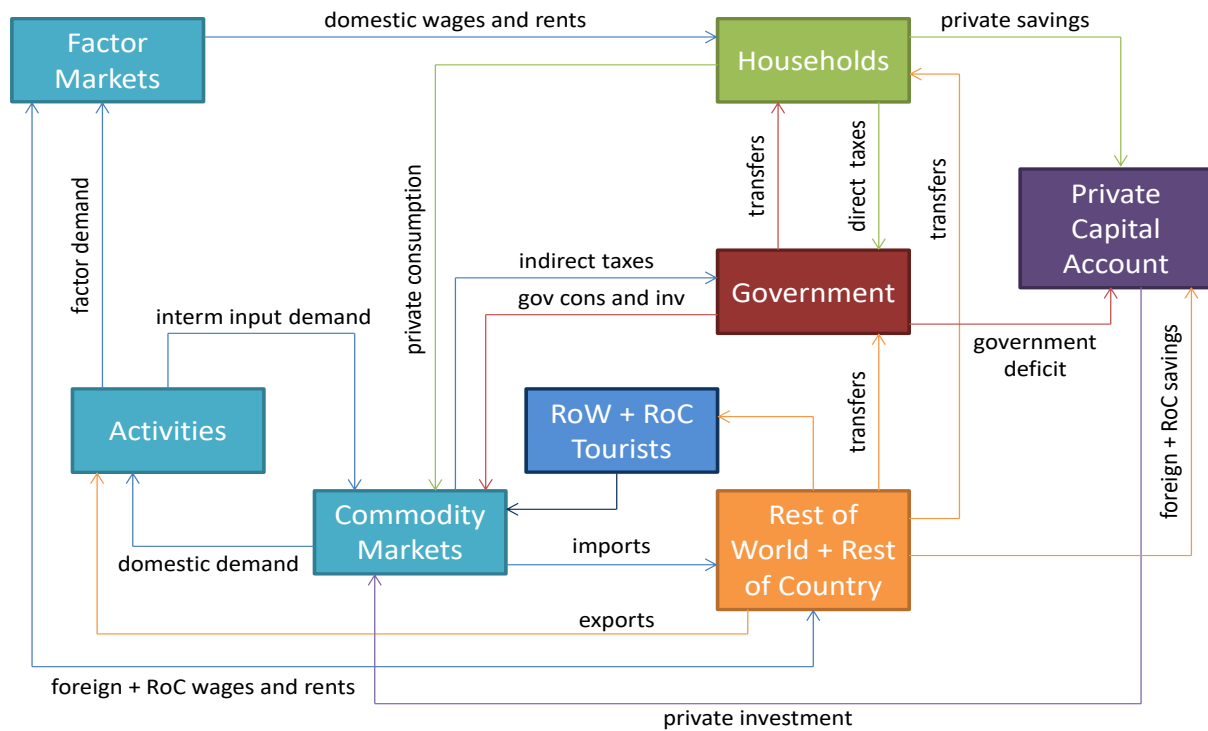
Factor Markets

domestic wages and rents

Households

private savings

private consumption

transfers

direct taxes

transfers

Private Capital Account

factor demand

indirect taxes

Government

gov cons and inv

interm input demand

government deficit

foreign + RoC savings

Activities

RoW + RoC Tourists

transfers

Commodity Markets

Rest of World + Rest of Country

imports

domestic demand

exports

foreign + RoC wages and rents

private investment